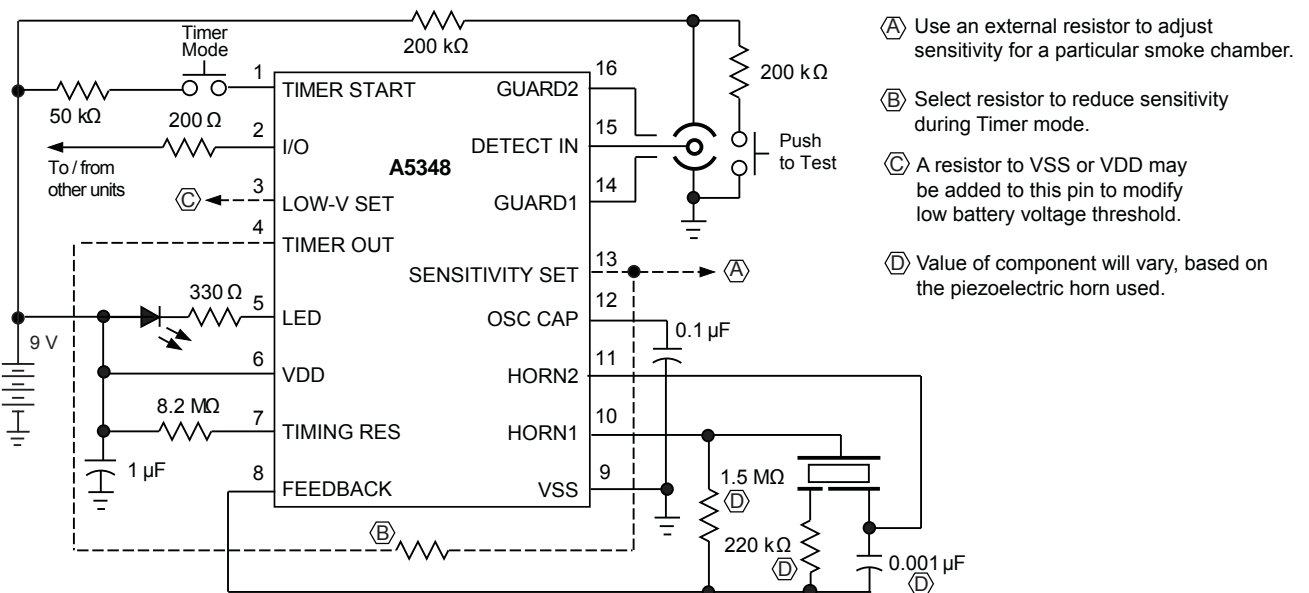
200 kΩ

Timer Mode

1 TIMER START

GUARD2 16

200 kΩ

50 kΩ

200 Ω

2 I/O

DETECT IN 15

Push to Test

To / from other units

A5348

C

3 LOW-V SET

GUARD1 14

4 TIMER OUT

SENSITIVITY SET 13

A

330 Ω

5 LED

OSC CAP 12

0.1 µF

9 V

6 VDD

HORN2 11

8.2 MΩ

7 TIMING RES

HORN1 10

1 µF

8 FEEDBACK

VSS 9

1.5 MΩ D

B

220 kΩ D

0.001 µF D

A Use an external resistor to adjust sensitivity for a particular smoke chamber.

B Select resistor to reduce sensitivity during Timer mode.

C A resistor to VSS or VDD may be added to this pin to modify low battery voltage threshold.

D Value of component will vary, based on the piezoelectric horn used.